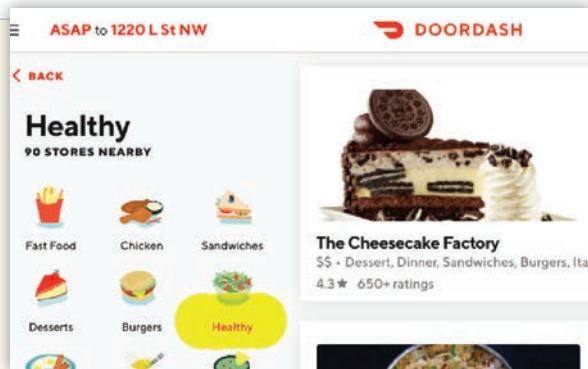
ASAP to 1220 L St NW

DOORDASH

< BACK

Healthy

90 STORES NEARBY

Fast Food

Chicken

Sandwiches

Desserts

Burgers

Healthy

The Cheesecake Factory

$$ • Dessert, Dinner, Sandwiches, Burgers, Ita

4.3★ 650+ ratings